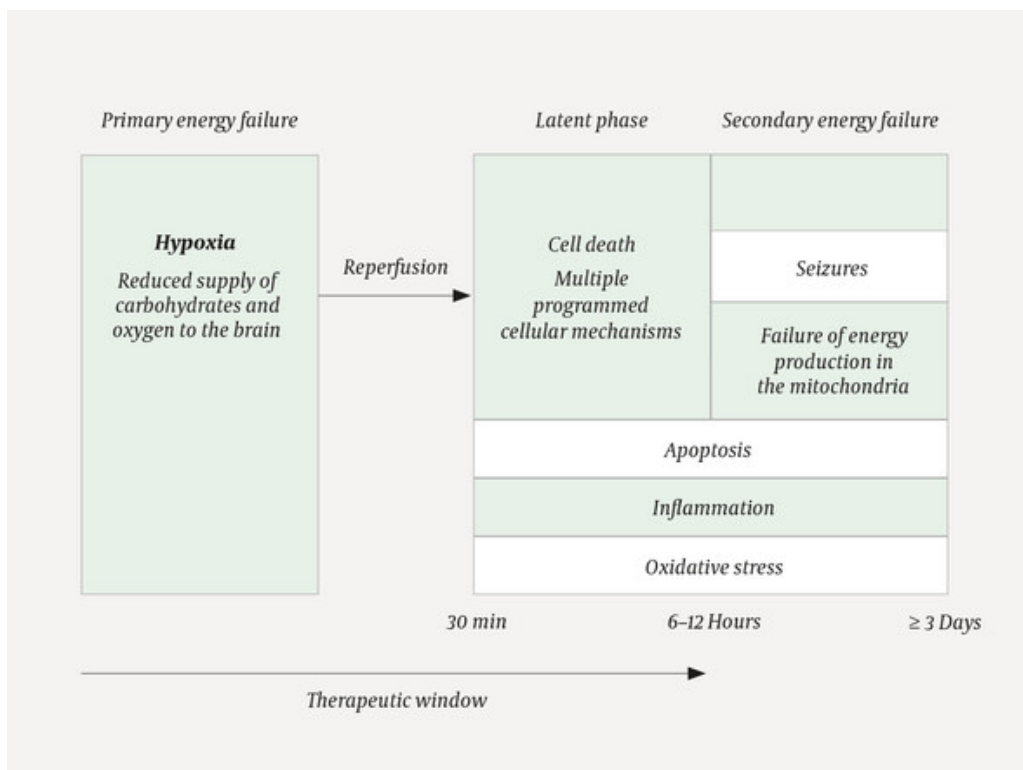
Primary energy failure

Latent phase

Secondary energy failure

Hypoxia

Reduced supply of carbohydrates and oxygen to the brain

Reperfusion

Cell death

Multiple programmed cellular mechanisms

Seizures

Failure of energy production in the mitochondria

Apoptosis

Inflammation

Oxidative stress

30 min

6–12 Hours

$\geq$ 3 Days

Therapeutic window